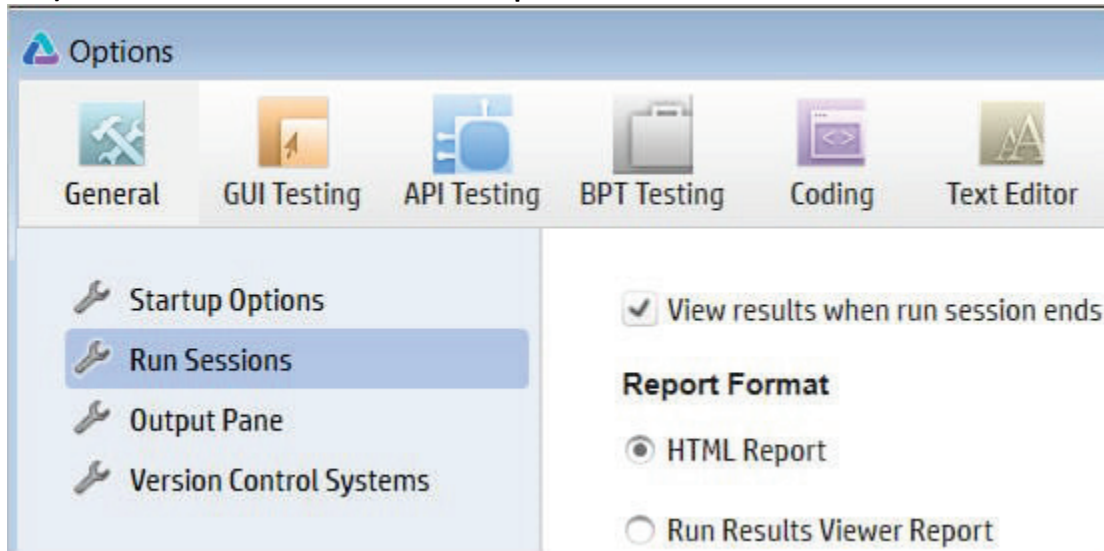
Options

General GUI Testing API Testing BPT Testing Coding Text Editor

Startup Options
Run Sessions
Output Pane
Version Control Systems

View results when run session ends

Report Format

HTML Report

Run Results Viewer Report